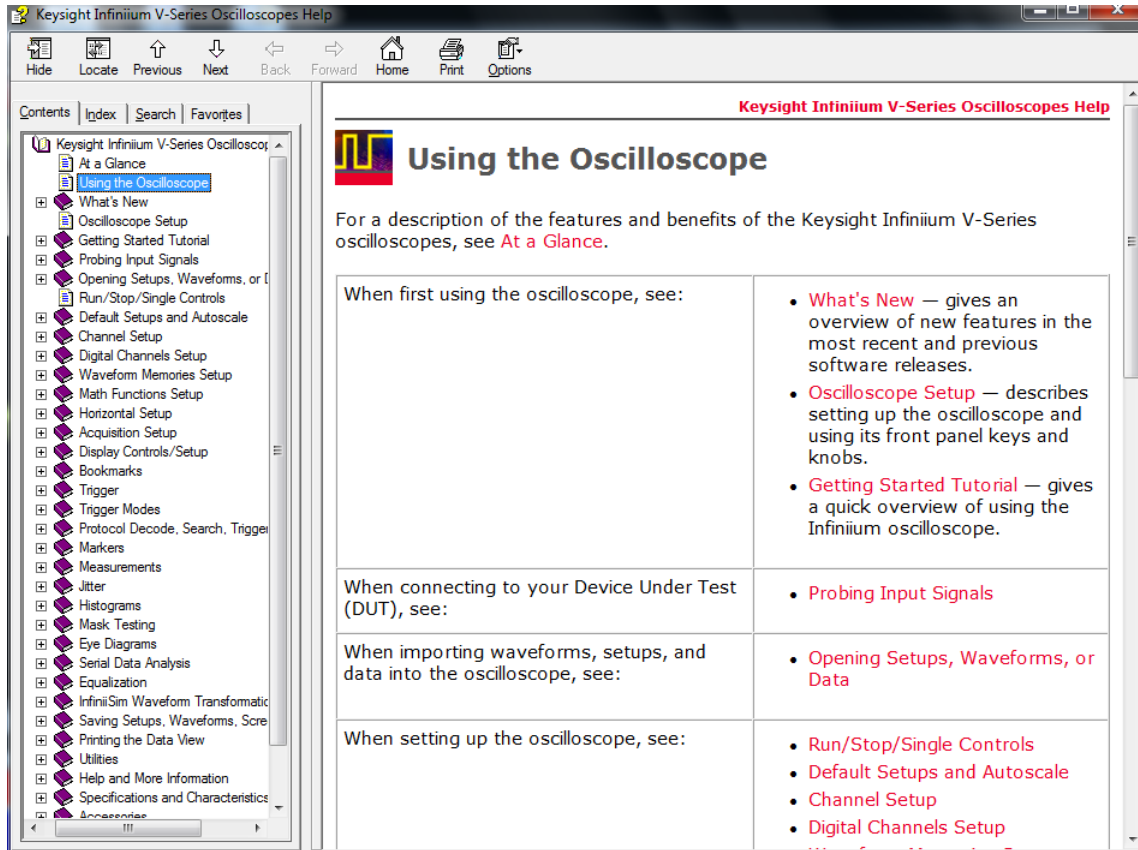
Keysight Infiniium V-Series Oscilloscopes Help

Hide Locate Previous Next Back Forward Home Print Options

Contents | Index | Search | Favorites

Keysight Infiniium V-Series Oscillosco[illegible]
At a Glance
Using the Oscilloscope
What's New
Oscilloscope Setup
Getting Started Tutorial
Probing Input Signals
Opening Setups, Waveforms, or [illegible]
Run/Stop/Single Controls
Default Setups and Autoscale
Channel Setup
Digital Channels Setup
Waveform Memories Setup
Math Functions Setup
Horizontal Setup
Acquisition Setup
Display Controls/Setup
Bookmarks
Trigger
Trigger Modes
Protocol Decode, Search, Trigge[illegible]
Markers
Measurements
Jitter
Histograms
Mask Testing
Eye Diagrams
Serial Data Analysis
Equalization
InfiniiSim Waveform Transformati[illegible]
Saving Setups, Waveforms, Scre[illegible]
Printing the Data View
Utilities
Help and More Information
Specifications and Characteristics
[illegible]

Keysight Infiniium V-Series Oscilloscopes Help

Using the Oscilloscope

For a description of the features and benefits of the Keysight Infiniium V-Series oscilloscopes, see At a Glance.

| When first using the oscilloscope, see: | • What's New — gives an overview of new features in the most recent and previous software releases. • Oscilloscope Setup — describes setting up the oscilloscope and using its front panel keys and knobs. • Getting Started Tutorial — gives a quick overview of using the Infiniium oscilloscope. |
|---|---|
| When connecting to your Device Under Test (DUT), see: | • Probing Input Signals |
| When importing waveforms, setups, and data into the oscilloscope, see: | • Opening Setups, Waveforms, or Data |
| When setting up the oscilloscope, see: | • Run/Stop/Single Controls • Default Setups and Autoscale • Channel Setup • Digital Channels Setup • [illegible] |